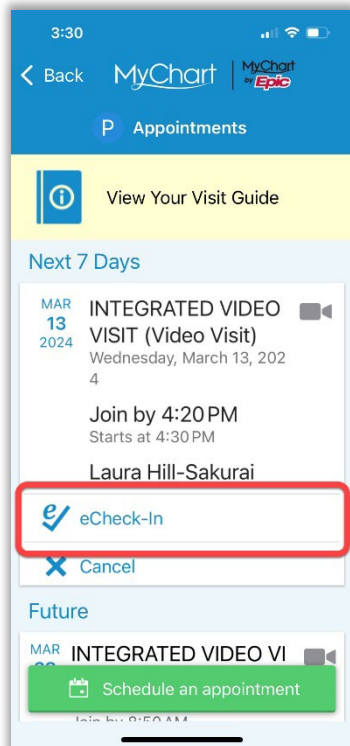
3:30

< Back MyChart | MyChart by Epic

P Appointments

View Your Visit Guide

Next 7 Days

MAR 13 2024

INTEGRATED VIDEO VISIT (Video Visit)

Wednesday, March 13, 2024

Join by 4:20 PM

Starts at 4:30 PM

Laura Hill-Sakurai

eCheck-In

Cancel

Future

MAR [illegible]

INTEGRATED VIDEO VI

Schedule an appointment

Join by 8:50 AM